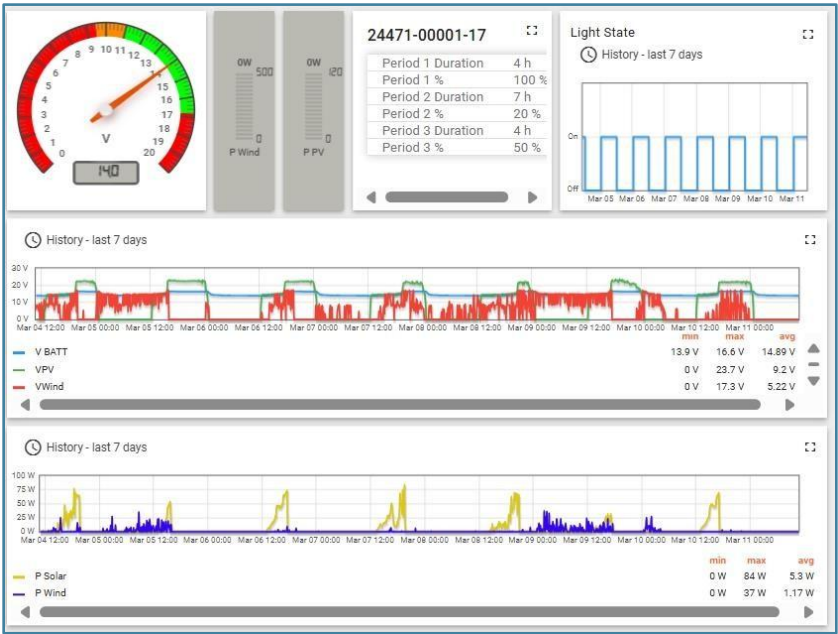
0 1 2 3 4 5 6 7 8 9 10 11 12 13 14 15 16 17 18 19 20

V

14.0

0W 500 0 P Wind

0W 120 0 P PV

24471-00001-17

| Period 1 Duration | 4 h |
|---|---|
| Period 1 % | 100 % |
| Period 2 Duration | 7 h |
| Period 2 % | 20 % |
| Period 3 Duration | 4 h |
| Period 3 % | 50 % |

Light State

History - last 7 days

On

Off

Mar 05 Mar 06 Mar 07 Mar 08 Mar 09 Mar 10 Mar 11

History - last 7 days

30 V 20 V 10 V 0 V

Mar 04 12:00 Mar 05 00:00 Mar 05 12:00 Mar 06 00:00 Mar 06 12:00 Mar 07 00:00 Mar 07 12:00 Mar 08 00:00 Mar 08 12:00 Mar 09 00:00 Mar 09 12:00 Mar 10 00:00 Mar 10 12:00 Mar 11 00:00

| | min | max | avg |
|---|---|---|---|
| V BATT | 13.9 V | 16.6 V | 14.89 V |
| VPV | 0 V | 23.7 V | 9.2 V |
| VWind | 0 V | 17.3 V | 5.22 V |

History - last 7 days

100 W 75 W 50 W 25 W 0 W

Mar 04 12:00 Mar 05 00:00 Mar 05 12:00 Mar 06 00:00 Mar 06 12:00 Mar 07 00:00 Mar 07 12:00 Mar 08 00:00 Mar 08 12:00 Mar 09 00:00 Mar 09 12:00 Mar 10 00:00 Mar 10 12:00 Mar 11 00:00

| | min | max | avg |
|---|---|---|---|
| P Solar | 0 W | 84 W | 5.3 W |
| P Wind | 0 W | 37 W | 1.17 W |